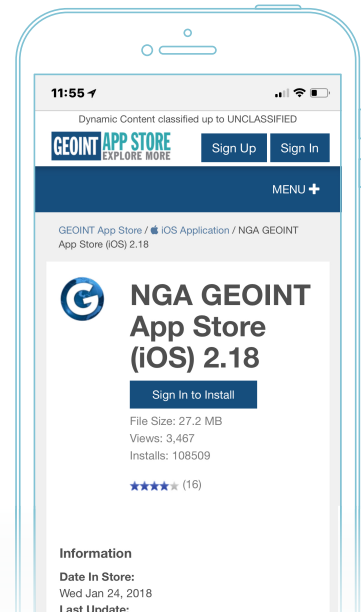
11:55

Dynamic Content classified up to UNCLASSIFIED

GEOINT APP STORE EXPLORE MORE

Sign Up

Sign In

MENU ✚

GEOINT App Store / iOS Application / NGA GEOINT App Store (iOS) 2.18

NGA GEOINT App Store (iOS) 2.18

Sign In to Install

File Size: 27.2 MB
Views: 3,467
Installs: 108509

(16)

Information

Date In Store:
Wed Jan 24, 2018
Last Update: